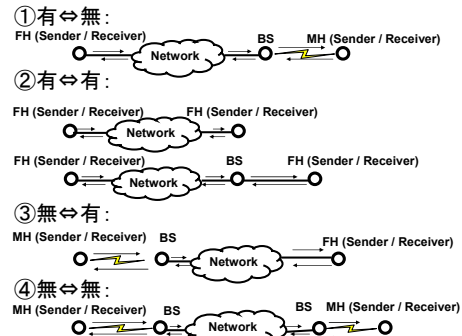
①有⇔無：
FH (Sender / Receiver)
Network
BS
MH (Sender / Receiver)

②有⇔有：
FH (Sender / Receiver)
Network
FH (Sender / Receiver)

FH (Sender / Receiver)
Network
BS
FH (Sender / Receiver)

③無⇔有：
MH (Sender / Receiver)
BS
Network
FH (Sender / Receiver)

④無⇔無：
MH (Sender / Receiver)
BS
Network
BS
MH (Sender / Receiver)